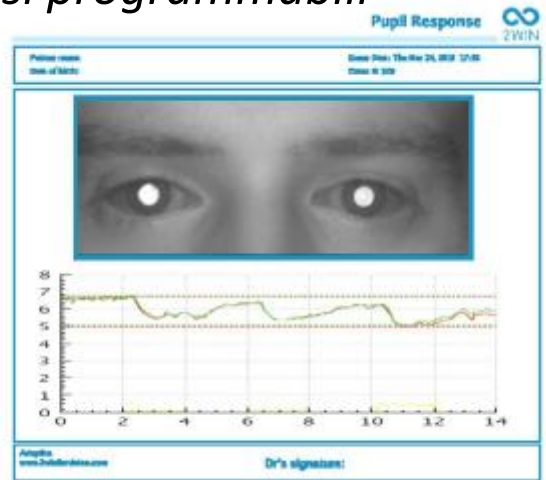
si programmabili

Pupil Response

2WIN

Patient name:
Date of birth:

Exam Date: Thu Nov 24, 2016 17:05
Exam #: 309

8
7
6
5
4
3
2
1
0

0 2 4 6 8 10 12 14

Adaptica
www.2winbyadaptica.com

Dr's signature: